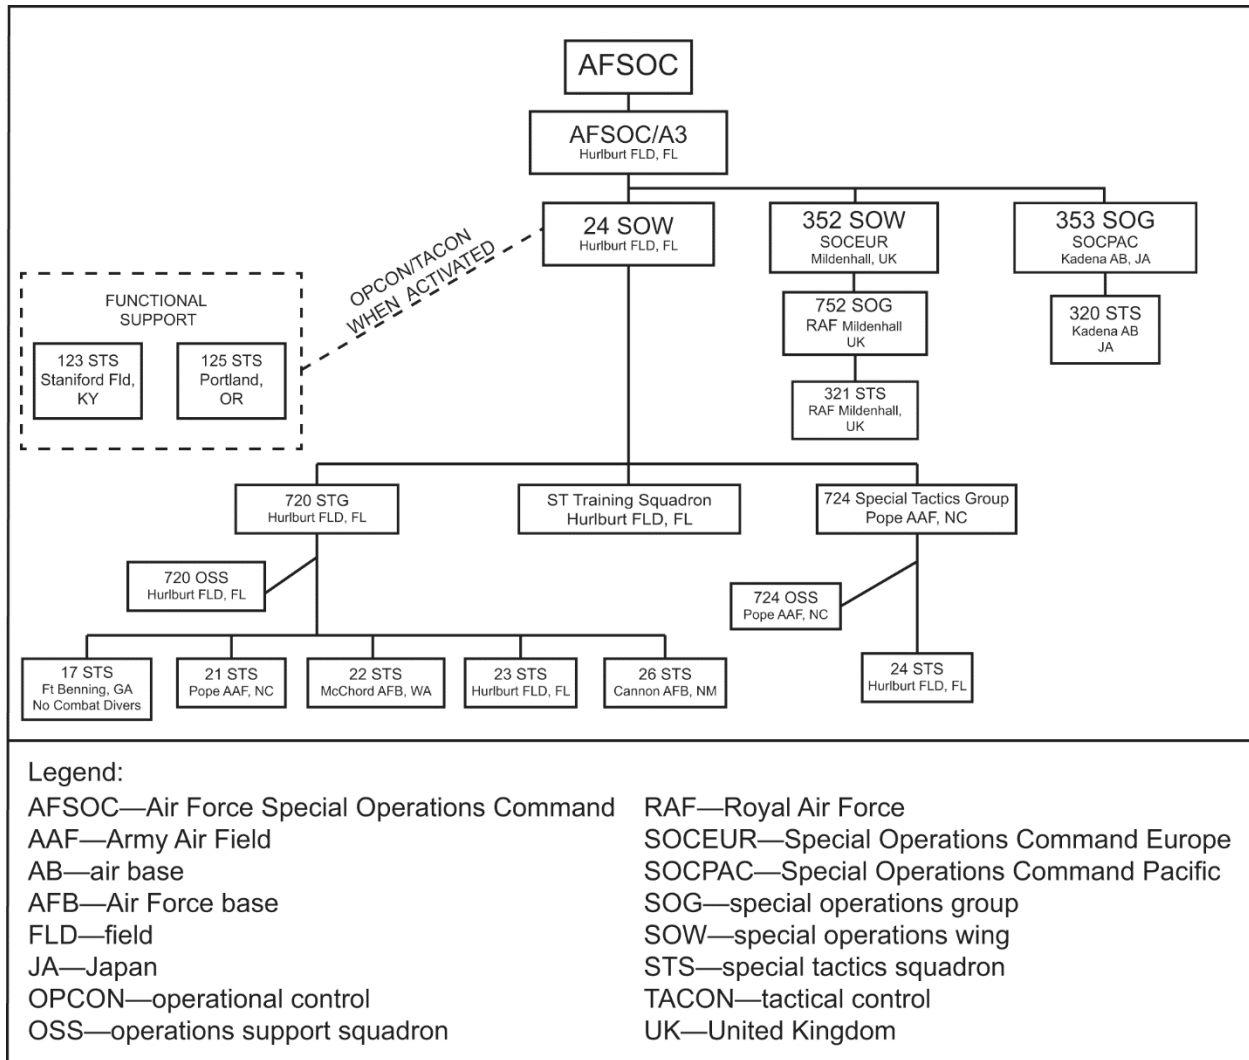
AFSOC

AFSOC/A3
Hurlburt FLD, FL

24 SOW
Hurlburt FLD, FL

352 SOW
SOCEUR
Mildenhall, UK

353 SOG
SOCPAC
Kadena AB, JA

OPCON/TACON WHEN ACTIVATED

FUNCTIONAL SUPPORT

123 STS
Staniford Fld, KY

125 STS
Portland, OR

752 SOG
RAF Mildenhall UK

321 STS
RAF Mildenhall, UK

320 STS
Kadena AB JA

720 STG
Hurlburt FLD, FL

ST Training Squadron
Hurlburt FLD, FL

724 Special Tactics Group
Pope AAF, NC

720 OSS
Hurlburt FLD, FL

724 OSS
Pope AAF, NC

17 STS
Ft Benning, GA
No Combat Divers

21 STS
Pope AAF, NC

22 STS
McChord AFB, WA

23 STS
Hurlburt FLD, FL

26 STS
Cannon AFB, NM

24 STS
Hurlburt FLD, FL

Legend:
AFSOC—Air Force Special Operations Command
AAF—Army Air Field
AB—air base
AFB—Air Force base
FLD—field
JA—Japan
OPCON—operational control
OSS—operations support squadron
RAF—Royal Air Force
SOCEUR—Special Operations Command Europe
SOCPAC—Special Operations Command Pacific
SOG—special operations group
SOW—special operations wing
STS—special tactics squadron
TACON—tactical control
UK—United Kingdom